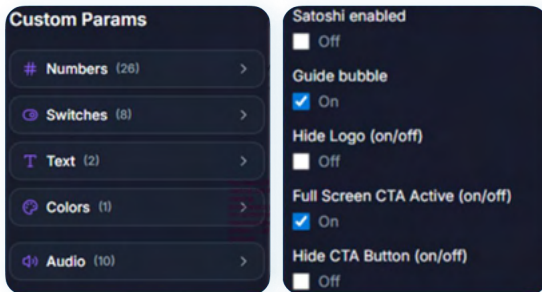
Custom Params

# Numbers (26) >

Switches (8) >

T Text (2) >

Colors (1) >

Audio (10) >

Satoshi enabled
Off

Guide bubble
On

Hide Logo (on/off)
Off

Full Screen CTA Active (on/off)
On

Hide CTA Button (on/off)
Off